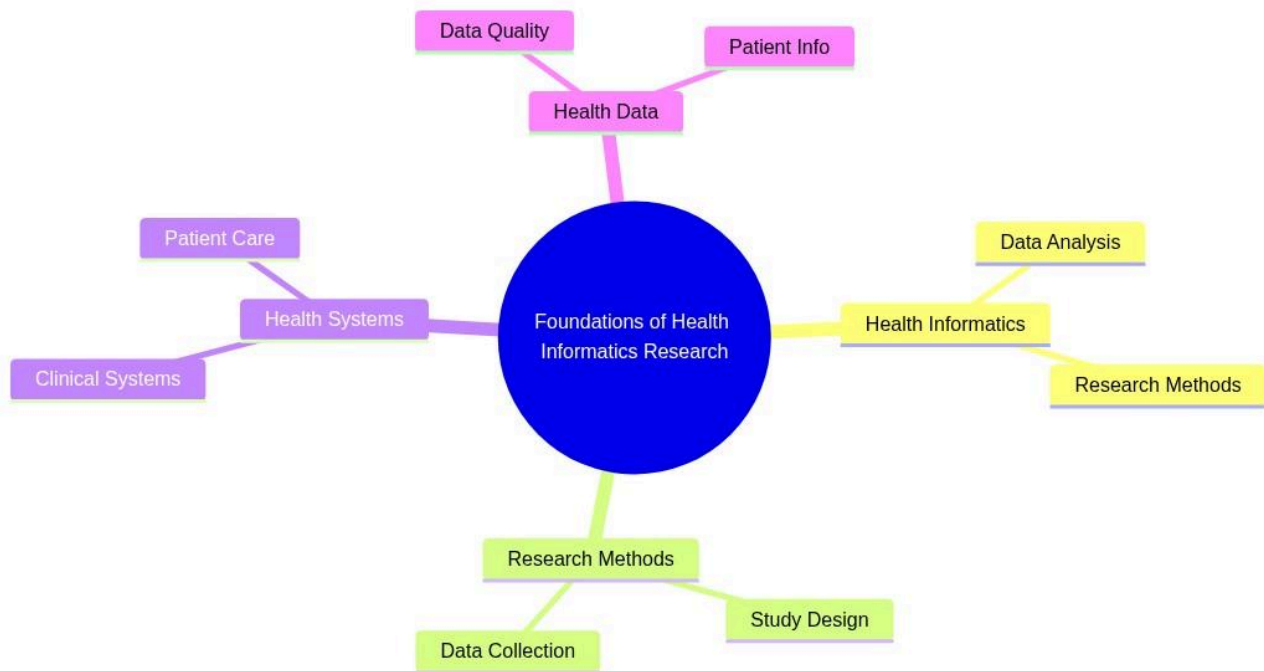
Foundations of Health Informatics Research

Health Data

Data Quality

Patient Info

Health Informatics

Data Analysis

Research Methods

Research Methods

Study Design

Data Collection

Health Systems

Patient Care

Clinical Systems